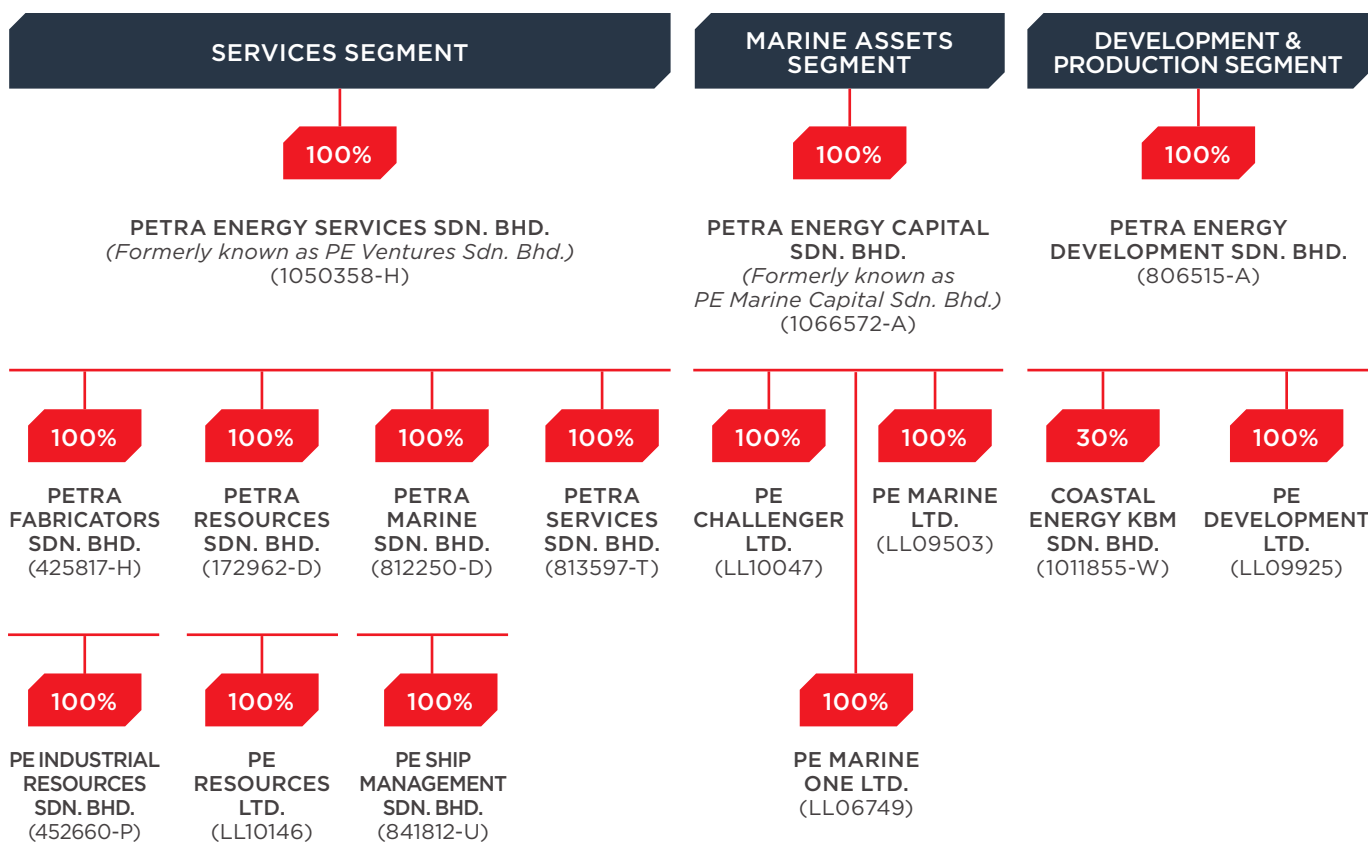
SERVICES SEGMENT

100%

PETRA ENERGY SERVICES SDN. BHD.
(Formerly known as PE Ventures Sdn. Bhd.)
(1050358-H)

100%

PETRA FABRICATORS SDN. BHD.
(425817-H)

100%

PETRA RESOURCES SDN. BHD.
(172962-D)

100%

PETRA MARINE SDN. BHD.
(812250-D)

100%

PETRA SERVICES SDN. BHD.
(813597-T)

100%

PE INDUSTRIAL RESOURCES SDN. BHD.
(452660-P)

100%

PE RESOURCES LTD.
(LL10146)

100%

PE SHIP MANAGEMENT SDN. BHD.
(841812-U)

MARINE ASSETS SEGMENT

100%

PETRA ENERGY CAPITAL SDN. BHD.
(Formerly known as PE Marine Capital Sdn. Bhd.)
(1066572-A)

100%

PE CHALLENGER LTD.
(LL10047)

100%

PE MARINE LTD.
(LL09503)

100%

PE MARINE ONE LTD.
(LL06749)

DEVELOPMENT & PRODUCTION SEGMENT

100%

PETRA ENERGY DEVELOPMENT SDN. BHD.
(806515-A)

30%

COASTAL ENERGY KBM SDN. BHD.
(1011855-W)

100%

PE DEVELOPMENT LTD.
(LL09925)